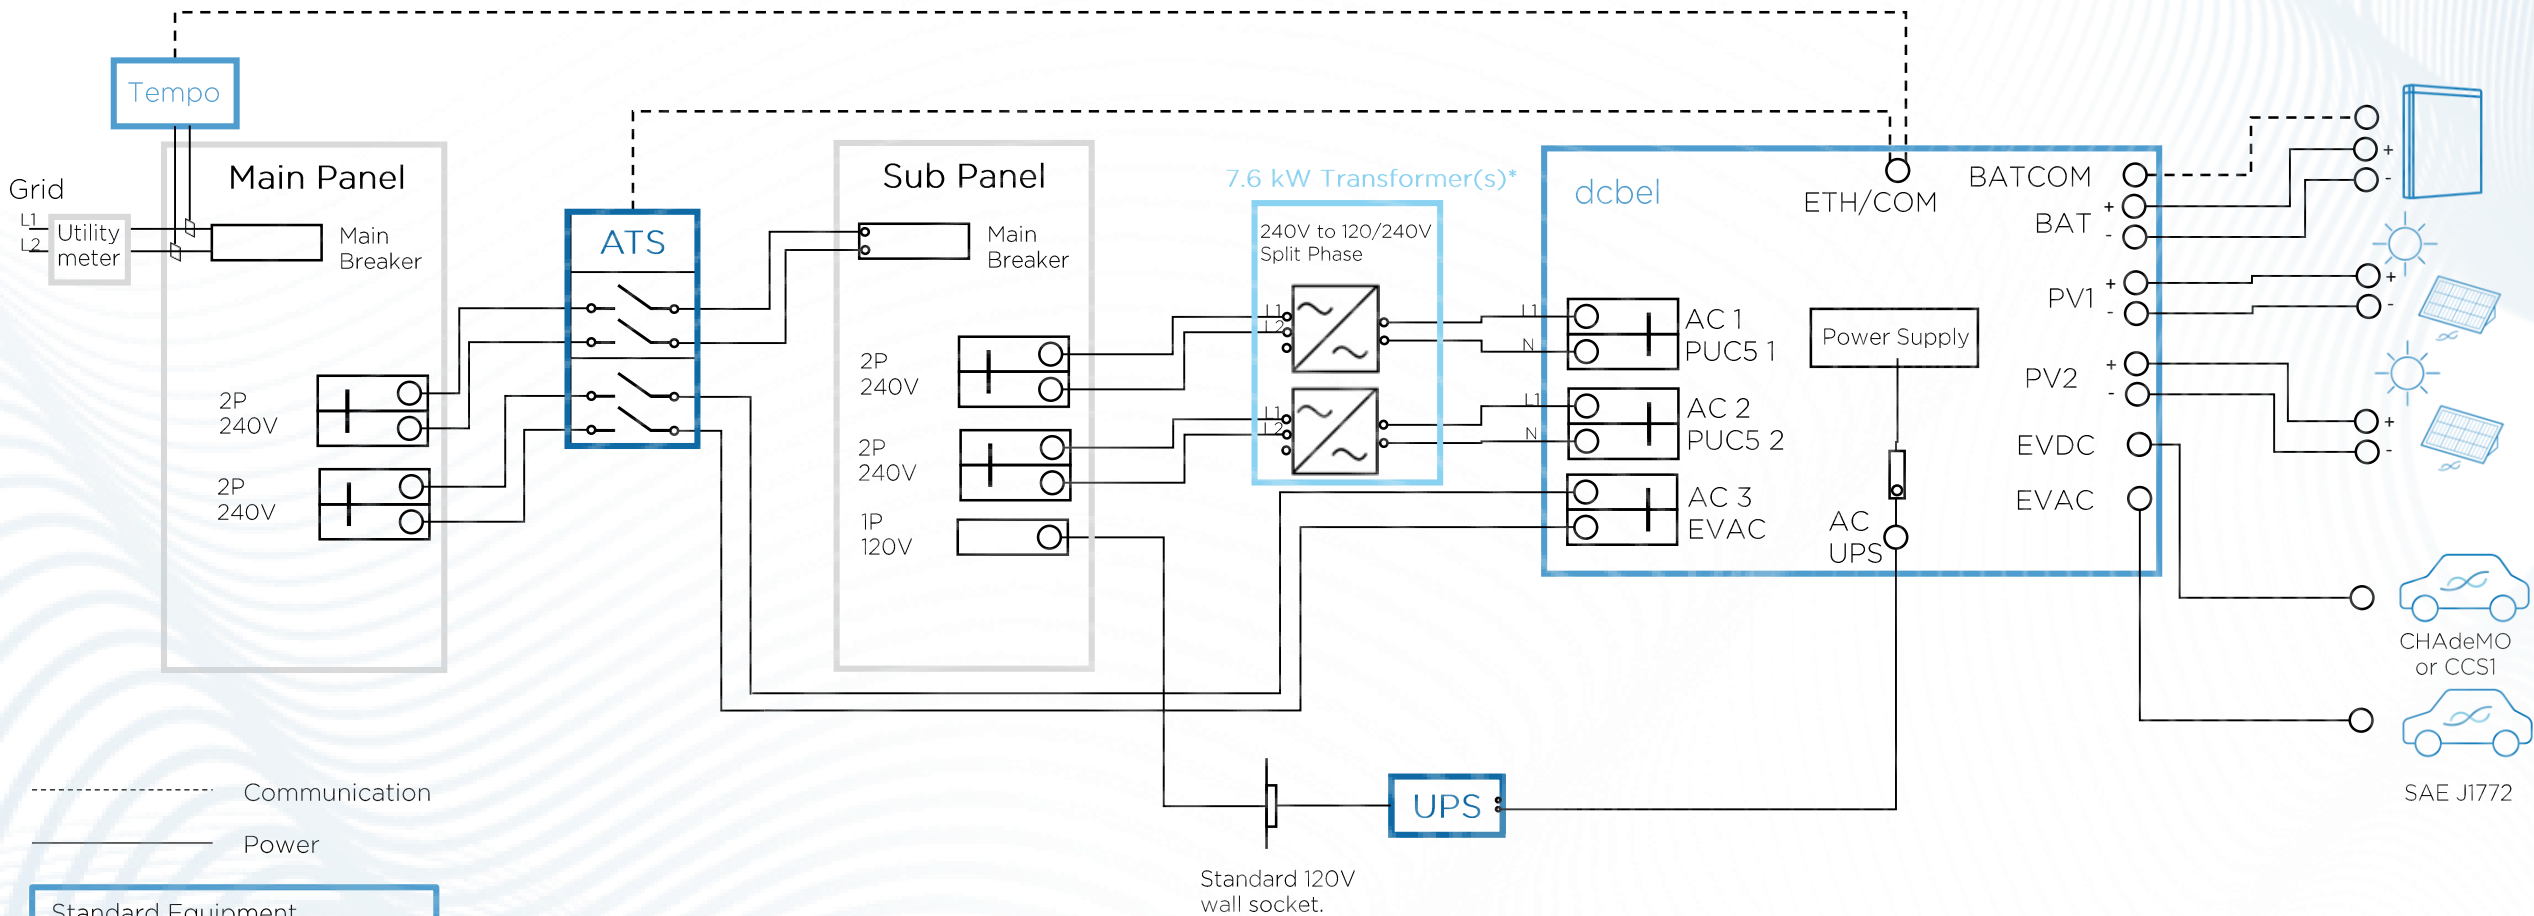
Tempo

Grid
L1
L2
Utility meter

Main Panel
Main Breaker
2P 240V
2P 240V

ATS

Sub Panel
Main Breaker
2P 240V
2P 240V
1P 120V

7.6 kW Transformer(s)*
240V to 120/240V Split Phase
L1
L2
L1
L2

dcbel
ETH/COM
BATCOM
BAT
+
-
PV1
+
-
PV2
+
-
EVDC
EVAC
L1
N
AC 1 PUC5 1
L1
N
AC 2 PUC5 2
AC 3 EVAC
Power Supply
AC UPS

+
-
+
-
+
-

CHAdeMO or CCS1
SAE J1772

UPS
Standard 120V wall socket.

Communication
Power
Standard Equipment